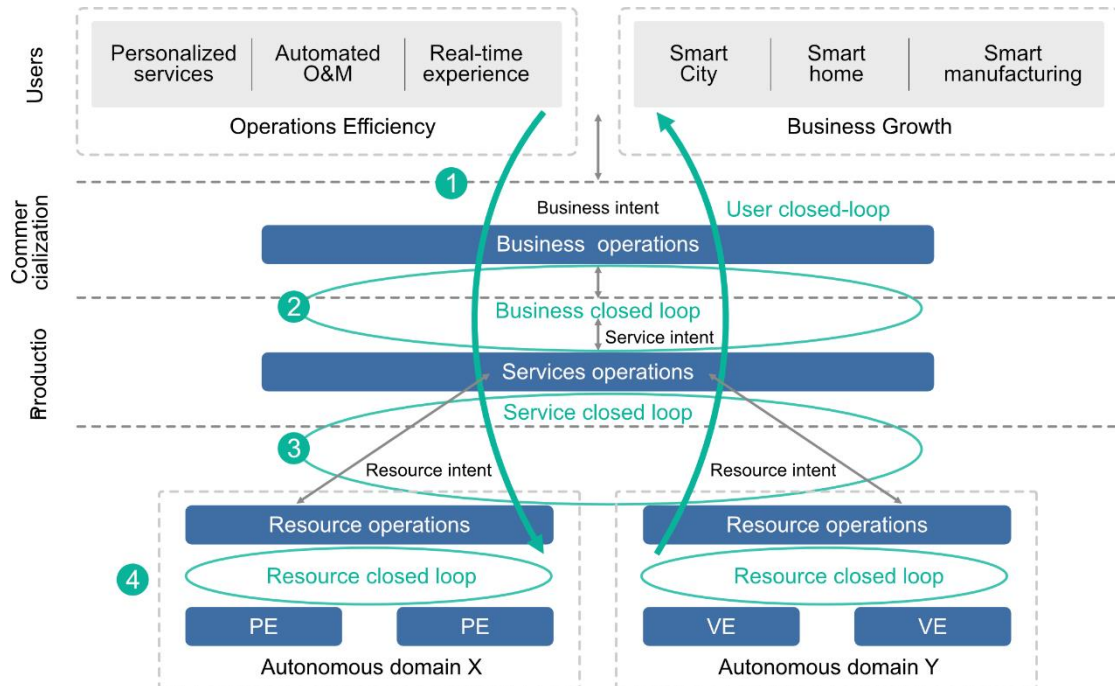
Users

Personalized services | Automated O&M | Real-time experience

Operations Efficiency

Smart City | Smart home | Smart manufacturing

Business Growth

Commer cialization

1

Business intent

User closed-loop

Business operations

2

Business closed loop

Service intent

Productio

Services operations

Service closed loop

3

Resource intent

Resource intent

Resource operations

4

Resource closed loop

PE

PE

Autonomous domain X

Resource operations

Resource closed loop

VE

VE

Autonomous domain Y